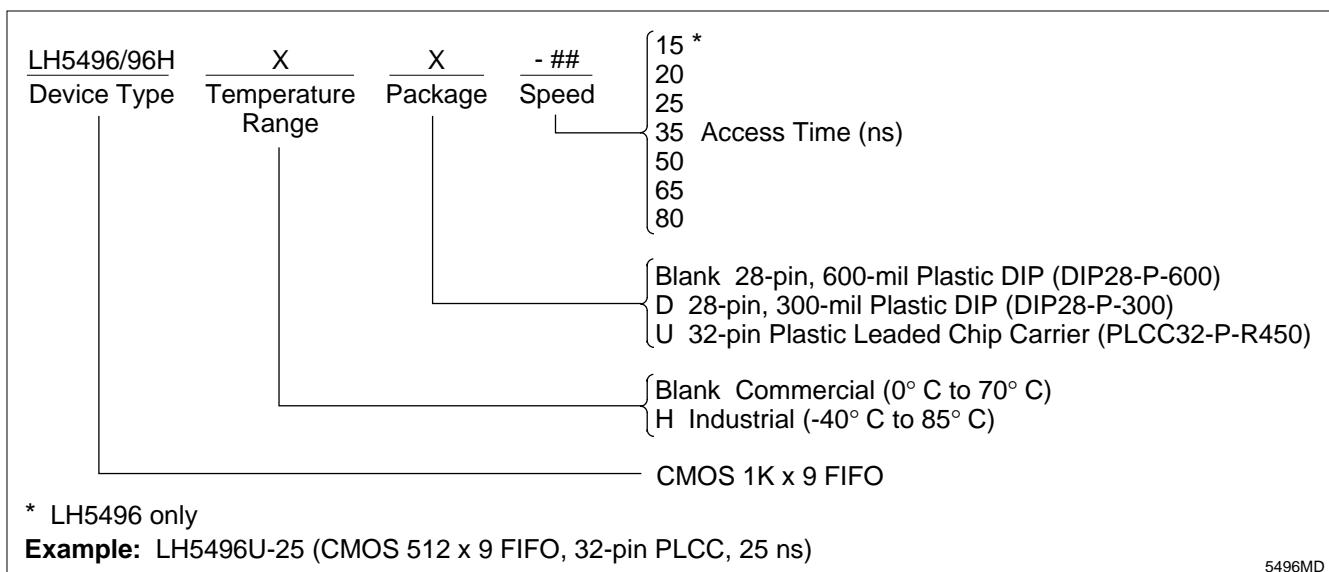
LH5496/96H
Device Type

X
Temperature Range

X
Package

- ##
Speed

15 *
20
25
35 Access Time (ns)
50
65
80

Blank 28-pin, 600-mil Plastic DIP (DIP28-P-600)
D 28-pin, 300-mil Plastic DIP (DIP28-P-300)
U 32-pin Plastic Leaded Chip Carrier (PLCC32-P-R450)

Blank Commercial (0° C to 70° C)
H Industrial (-40° C to 85° C)

CMOS 1K x 9 FIFO

* LH5496 only

**Example:** LH5496U-25 (CMOS 512 x 9 FIFO, 32-pin PLCC, 25 ns)

5496MD